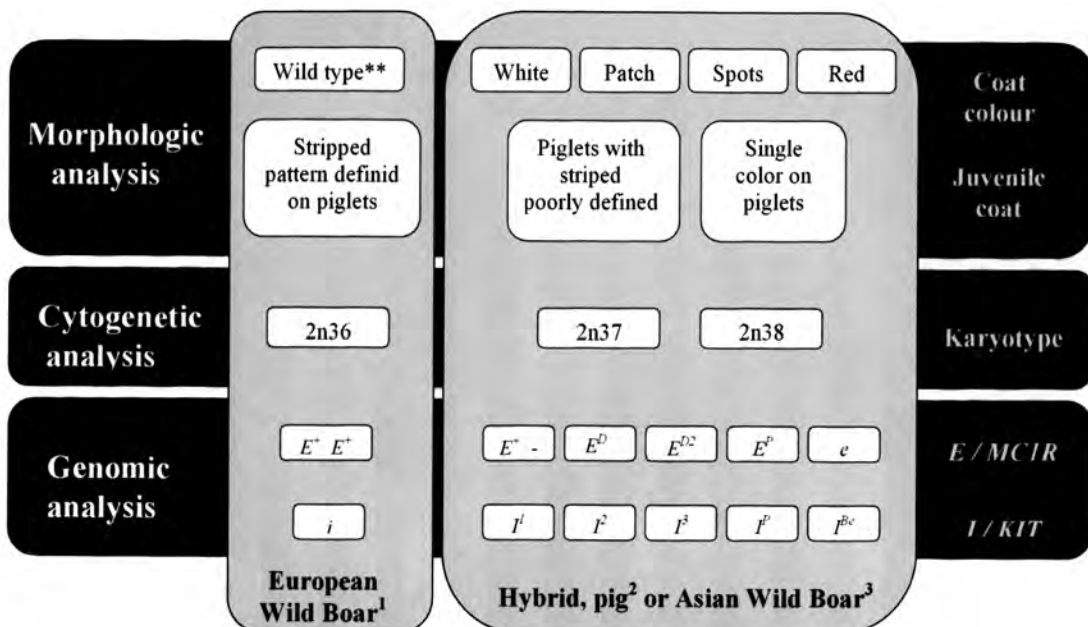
Morphologic analysis

Wild type**

Stripped pattern definid on piglets

White

Patch

Spots

Red

Piglets with striped poorly defined

Single color on piglets

Coat colour

Juvenile coat

Cytogenetic analysis

2n36

2n37

2n38

Karyotype

Genomic analysis

$E^{+}$ $E^{+}$

$i$

$E^{+}$ -

$E^{D}$

$E^{D2}$

$E^{P}$

$e$

$I^{1}$

$I^{2}$

$I^{3}$

$I^{P}$

$I^{Be}$

$E$ / $MC1R$

$I$ / $KIT$

European Wild Boar$^{1}$

Hybrid, pig$^{2}$ or Asian Wild Boar$^{3}$